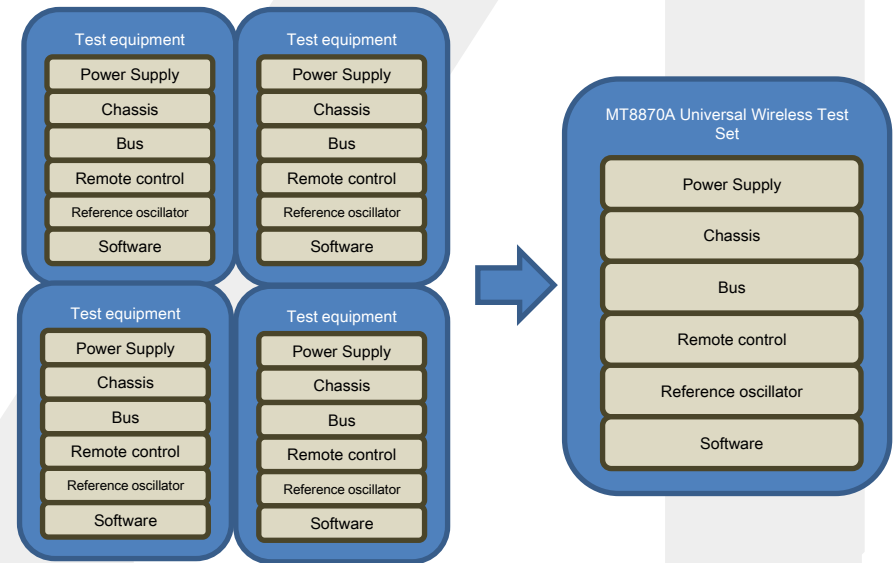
Test equipment
Power Supply
Chassis
Bus
Remote control
Reference oscillator
Software

Test equipment
Power Supply
Chassis
Bus
Remote control
Reference oscillator
Software

Test equipment
Power Supply
Chassis
Bus
Remote control
Reference oscillator
Software

Test equipment
Power Supply
Chassis
Bus
Remote control
Reference oscillator
Software

MT8870A Universal Wireless Test Set
Power Supply
Chassis
Bus
Remote control
Reference oscillator
Software